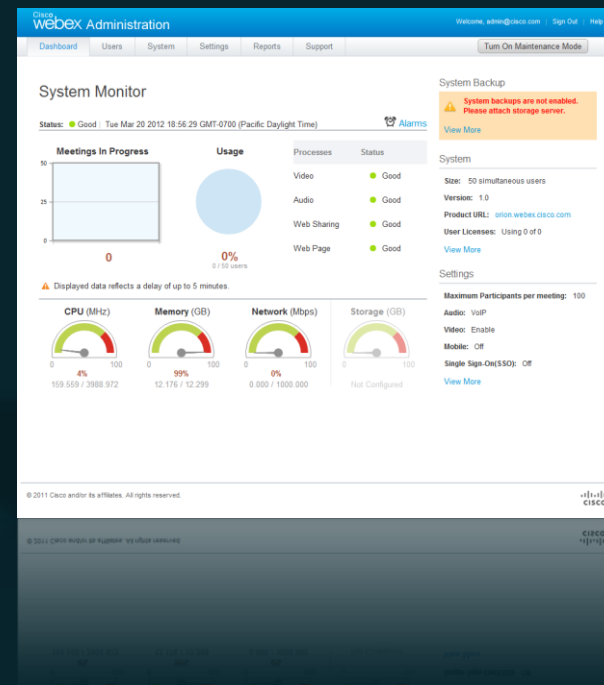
Cisco webex Administration

Welcome, admin@cisco.com | Sign Out | Help

Dashboard | Users | System | Settings | Reports | Support

Turn On Maintenance Mode

System Monitor

Status: Good | Tue Mar 20 2012 18:56:29 GMT-0700 (Pacific Daylight Time)

Alarms

Meetings In Progress

50
25
0

0

Usage

0%
0 / 50 users

| Processes | Status |
|---|---|
| Video | Good |
| Audio | Good |
| Web Sharing | Good |
| Web Page | Good |

Displayed data reflects a delay of up to 5 minutes.

CPU (MHz)
0 100
4%
159.559 / 3988.972

Memory (GB)
0 100
99%
12.176 / 12.299

Network (Mbps)
0 100
0%
0.000 / 1000.000

Storage (GB)
0 100
Not Configured

System Backup

System backups are not enabled. Please attach storage server.

View More

System

Size: 50 simultaneous users

Version: 1.0

Product URL: orion.webex.cisco.com

User Licenses: Using 0 of 0

View More

Settings

Maximum Participants per meeting: 100

Audio: VoIP

Video: Enable

Mobile: Off

Single Sign-On(SSO): Off

View More

© 2011 Cisco and/or its affiliates. All rights reserved.

cisco